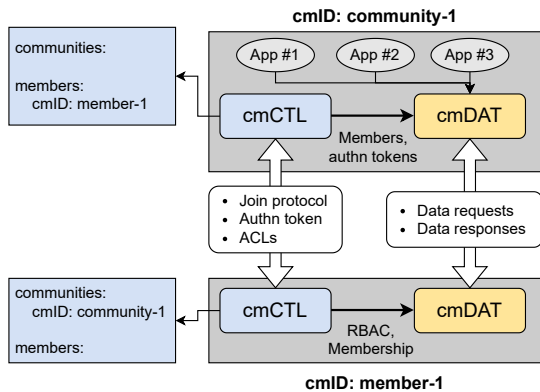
cmID: community-1

communities:

members:
cmID: member-1

App #1
App #2
App #3

cmCTL
cmDAT

Members, authn tokens

• Join protocol
• Authn token
• ACLs

• Data requests
• Data responses

communities:
cmID: community-1

members:

cmCTL
cmDAT

RBAC, Membership

cmID: member-1